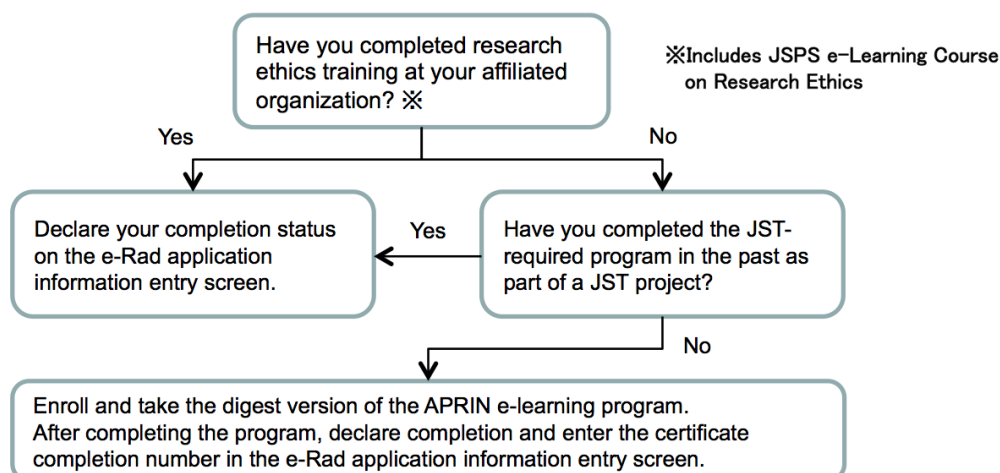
Have you completed research ethics training at your affiliated organization? ※

※Includes JSPS e-Learning Course on Research Ethics

Yes

No

Declare your completion status on the e-Rad application information entry screen.

Yes

Have you completed the JST-required program in the past as part of a JST project?

No

Enroll and take the digest version of the APRIN e-learning program.
After completing the program, declare completion and enter the certificate completion number in the e-Rad application information entry screen.